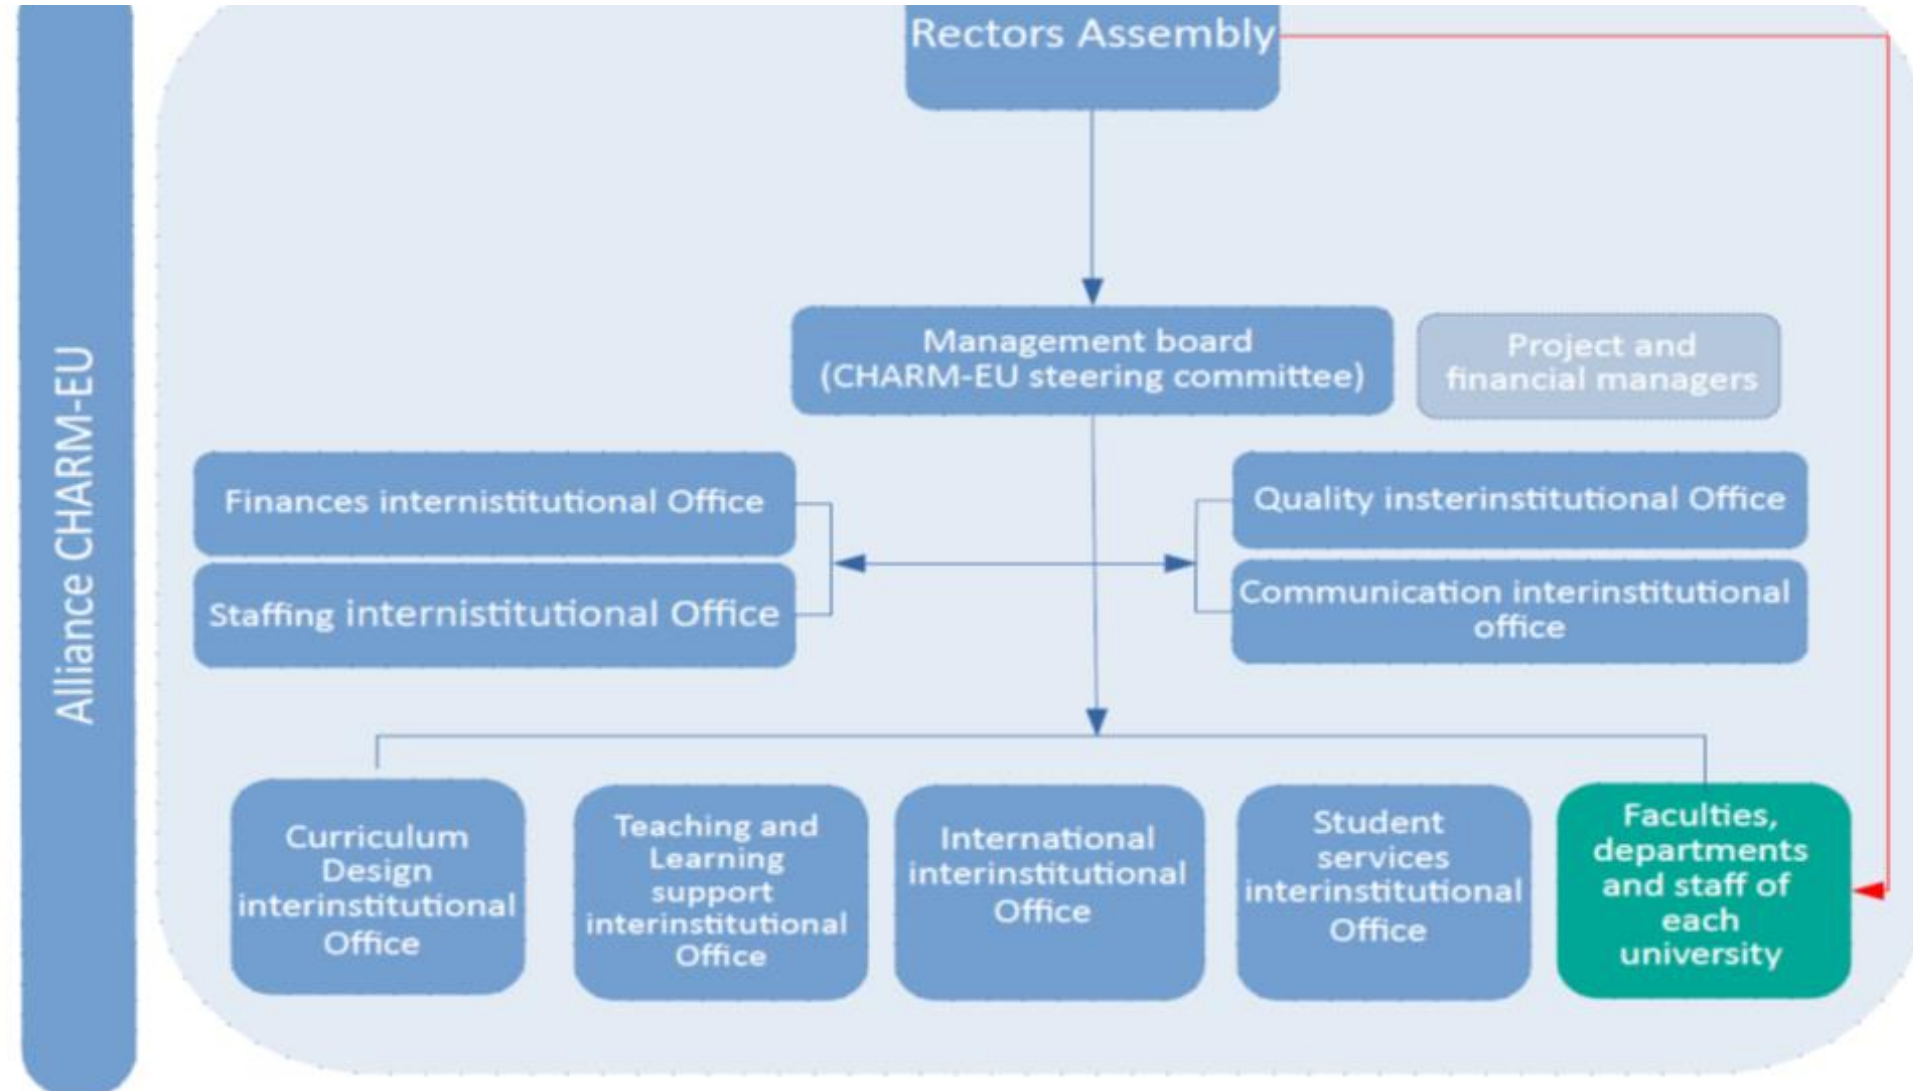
Alliance CHARM-EU

Rectors Assembly

Management board (CHARM-EU steering committee)

Project and financial managers

Finances internistitutional Office

Staffing internistitutional Office

Quality insterinstitutional Office

Communication interinstitutional office

Curriculum Design interinstitutional Office

Teaching and Learning support interinstitutional Office

International interinstitutional Office

Student services interinstitutional Office

Faculties, departments and staff of each university